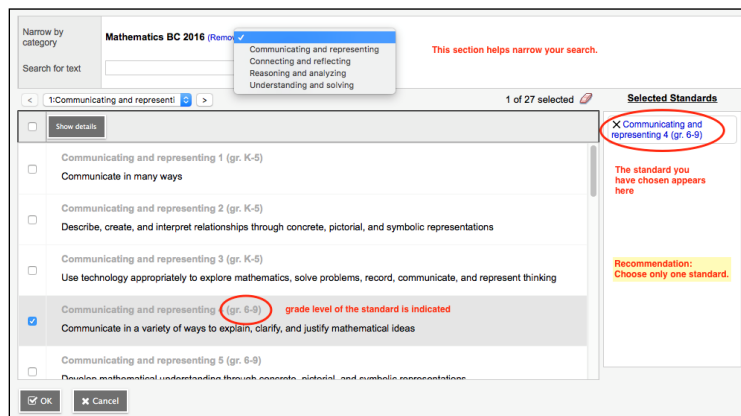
Narrow by category

Mathematics BC 2016 (Remov

✓

Communicating and representing

Connecting and reflecting

Reasoning and analyzing

Understanding and solving

This section helps narrow your search.

Search for text

< 1:Communicating and represent >

1 of 27 selected

Selected Standards

Show details

✕ Communicating and representing 4 (gr. 6-9)

The standard you have chosen appears here

Recommendation: Choose only one standard.

Communicating and representing 1 (gr. K-5)

Communicate in many ways

Communicating and representing 2 (gr. K-5)

Describe, create, and interpret relationships through concrete, pictorial, and symbolic representations

Communicating and representing 3 (gr. K-5)

Use technology appropriately to explore mathematics, solve problems, record, communicate, and represent thinking

Communicating and representing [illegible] (gr. 6-9)

grade level of the standard is indicated

Communicate in a variety of ways to explain, clarify, and justify mathematical ideas

Communicating and representing 5 (gr. 6-9)

Develop mathematical understanding through concrete, pictorial, and symbolic representations

OK

Cancel